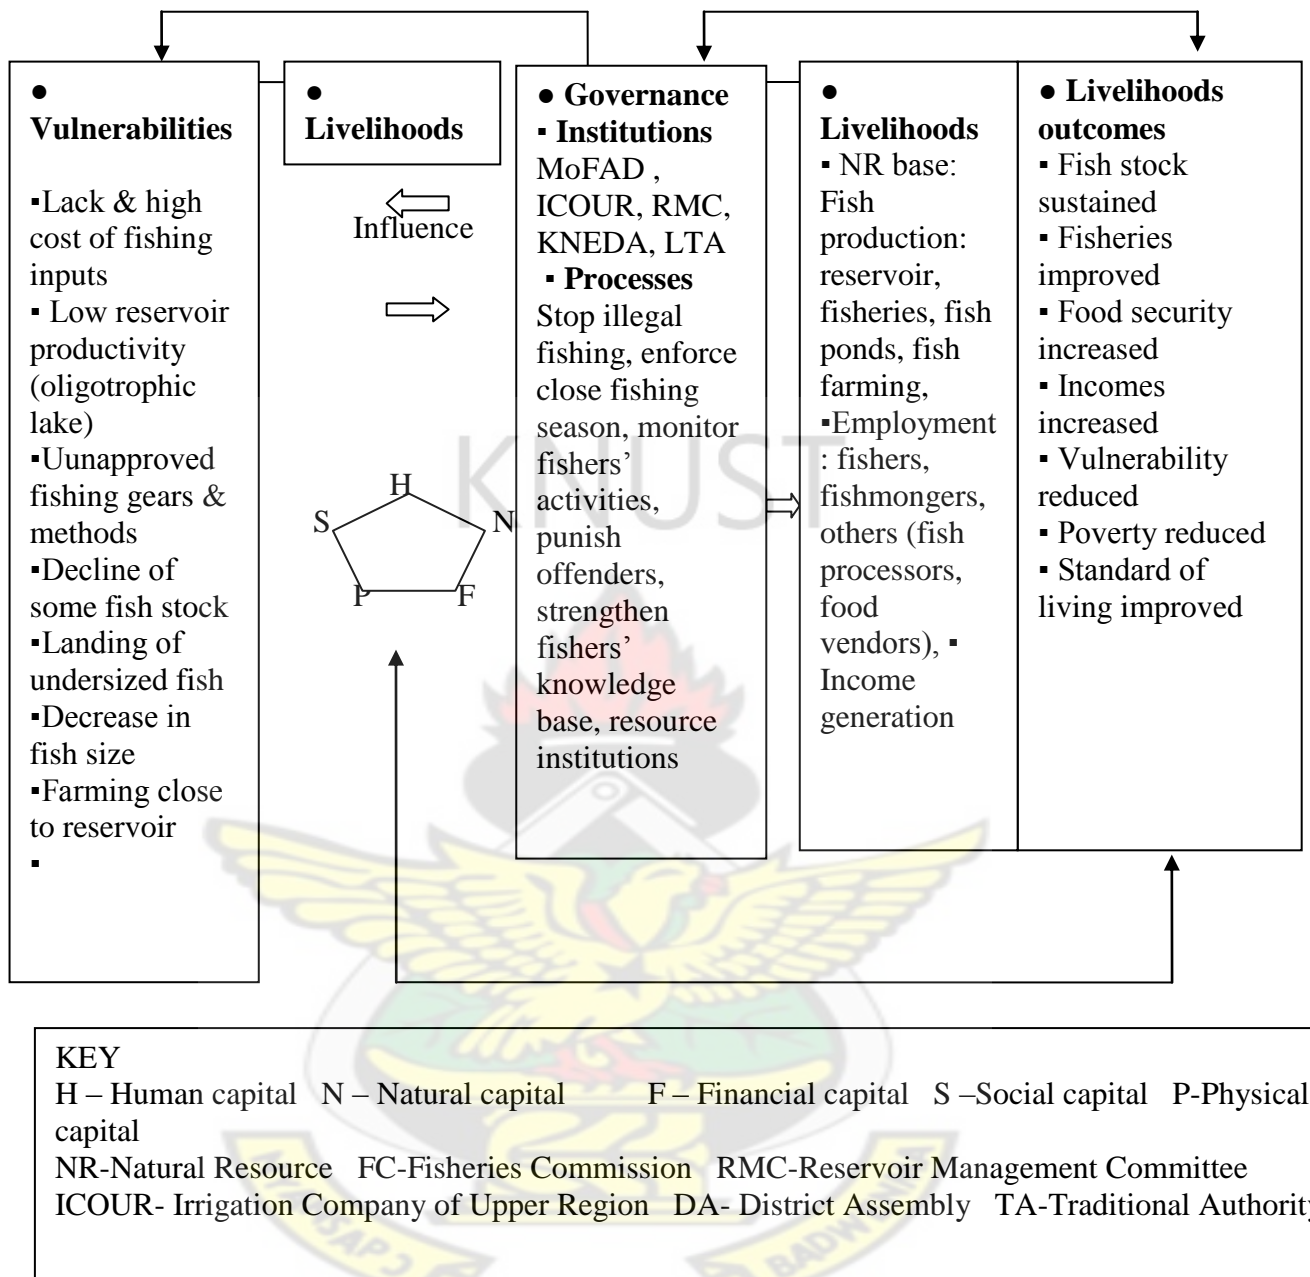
● Vulnerabilities

▪Lack & high cost of fishing inputs
▪ Low reservoir productivity (oligotrophic lake)
▪Uunapproved fishing gears & methods
▪Decline of some fish stock
▪Landing of undersized fish
▪Decrease in fish size
▪Farming close to reservoir
▪

● Livelihoods

Influence

H
S N
P F

● Governance
▪ Institutions
MoFAD , ICOUR, RMC, KNEDA, LTA
▪ Processes
Stop illegal fishing, enforce close fishing season, monitor fishers' activities, punish offenders, strengthen fishers' knowledge base, resource institutions

● Livelihoods
▪ NR base: Fish production: reservoir, fisheries, fish ponds, fish farming,
▪Employment : fishers, fishmongers, others (fish processors, food vendors), ▪ Income generation

● Livelihoods outcomes
▪ Fish stock sustained
▪ Fisheries improved
▪ Food security increased
▪ Incomes increased
▪ Vulnerability reduced
▪ Poverty reduced
▪ Standard of living improved

KNUST

KEY
H – Human capital N – Natural capital F – Financial capital S –Social capital P-Physical capital
NR-Natural Resource FC-Fisheries Commission RMC-Reservoir Management Committee
ICOUR- Irrigation Company of Upper Region DA- District Assembly TA-Traditional Authority